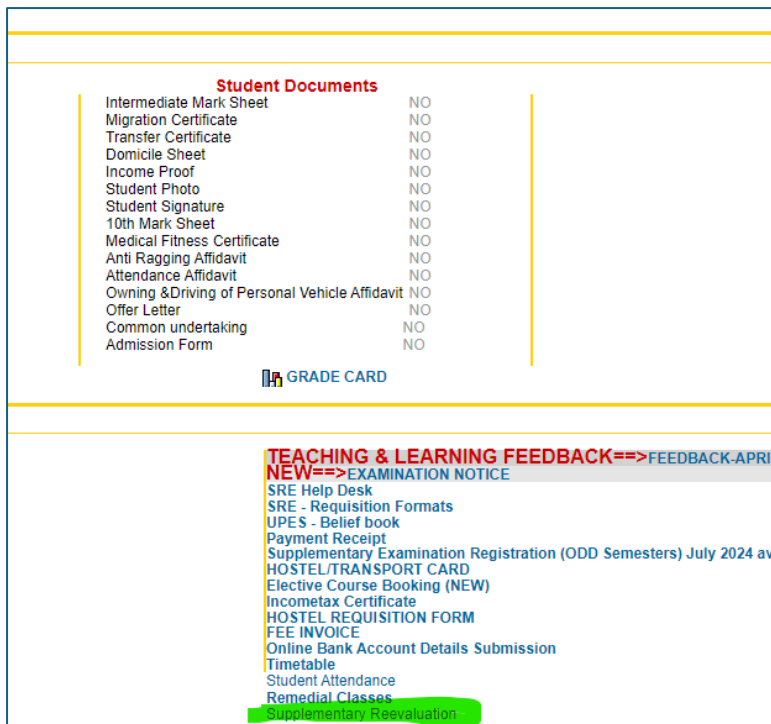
Student Documents

| | |
|---|---|
| Intermediate Mark Sheet | NO |
| Migration Certificate | NO |
| Transfer Certificate | NO |
| Domicile Sheet | NO |
| Income Proof | NO |
| Student Photo | NO |
| Student Signature | NO |
| 10th Mark Sheet | NO |
| Medical Fitness Certificate | NO |
| Anti Ragging Affidavit | NO |
| Attendance Affidavit | NO |
| Owning &Driving of Personal Vehicle Affidavit | NO |
| Offer Letter | NO |
| Common undertaking | NO |
| Admission Form | NO |

GRADE CARD

TEACHING & LEARNING FEEDBACK==>FEEDBACK-APRI
NEW==>EXAMINATION NOTICE
SRE Help Desk
SRE - Requisition Formats
UPES - Belief book
Payment Receipt
Supplementary Examination Registration (ODD Semesters) July 2024 av
HOSTEL/TRANSPORT CARD
Elective Course Booking (NEW)
Incometax Certificate
HOSTEL REQUISITION FORM
FEE INVOICE
Online Bank Account Details Submission
Timetable
Student Attendance
Remedial Classes
Supplementary Reevaluation